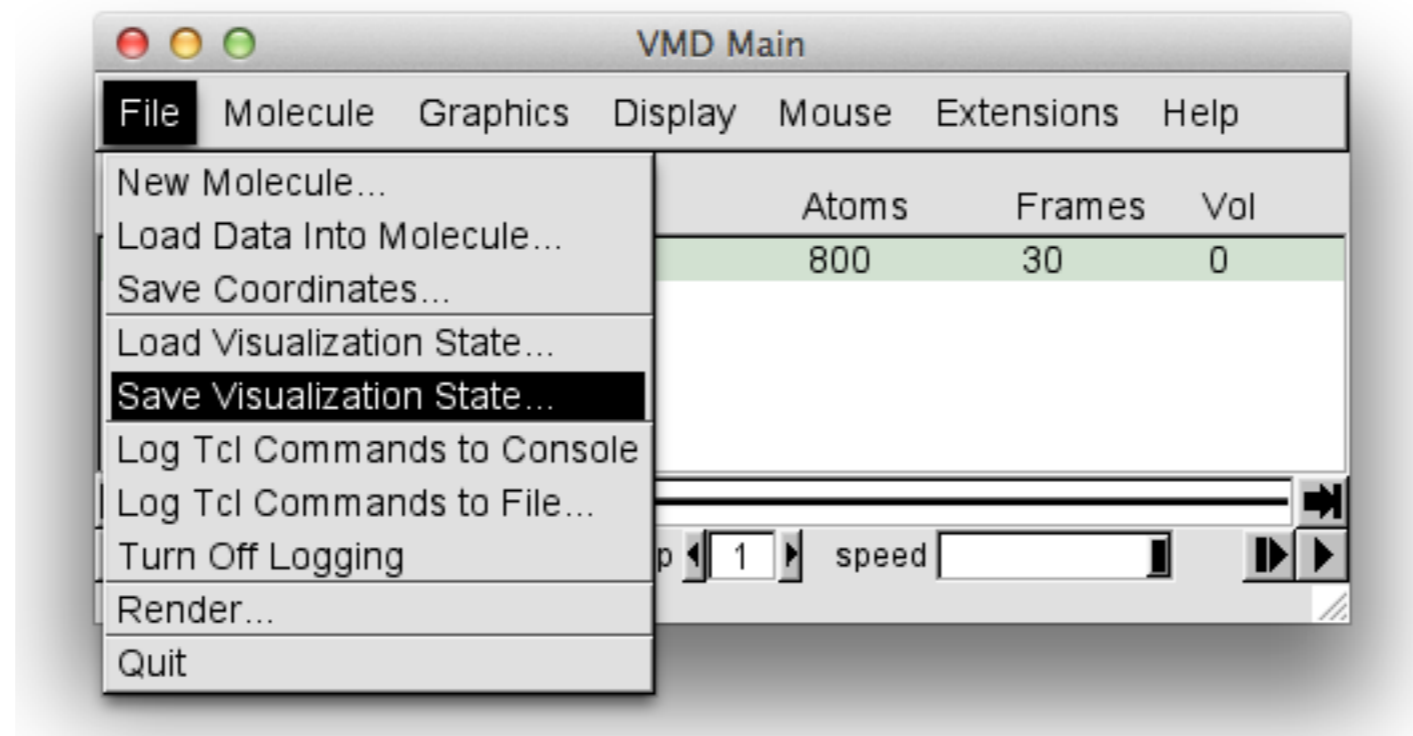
VMD Main

File Molecule Graphics Display Mouse Extensions Help

New Molecule...
Load Data Into Molecule...
Save Coordinates...
Load Visualization State...
Save Visualization State...
Log Tcl Commands to Console
Log Tcl Commands to File...
Turn Off Logging
Render...
Quit

| Atoms | Frames | Vol |
|---|---|---|
| 800 | 30 | 0 |

p 1 speed